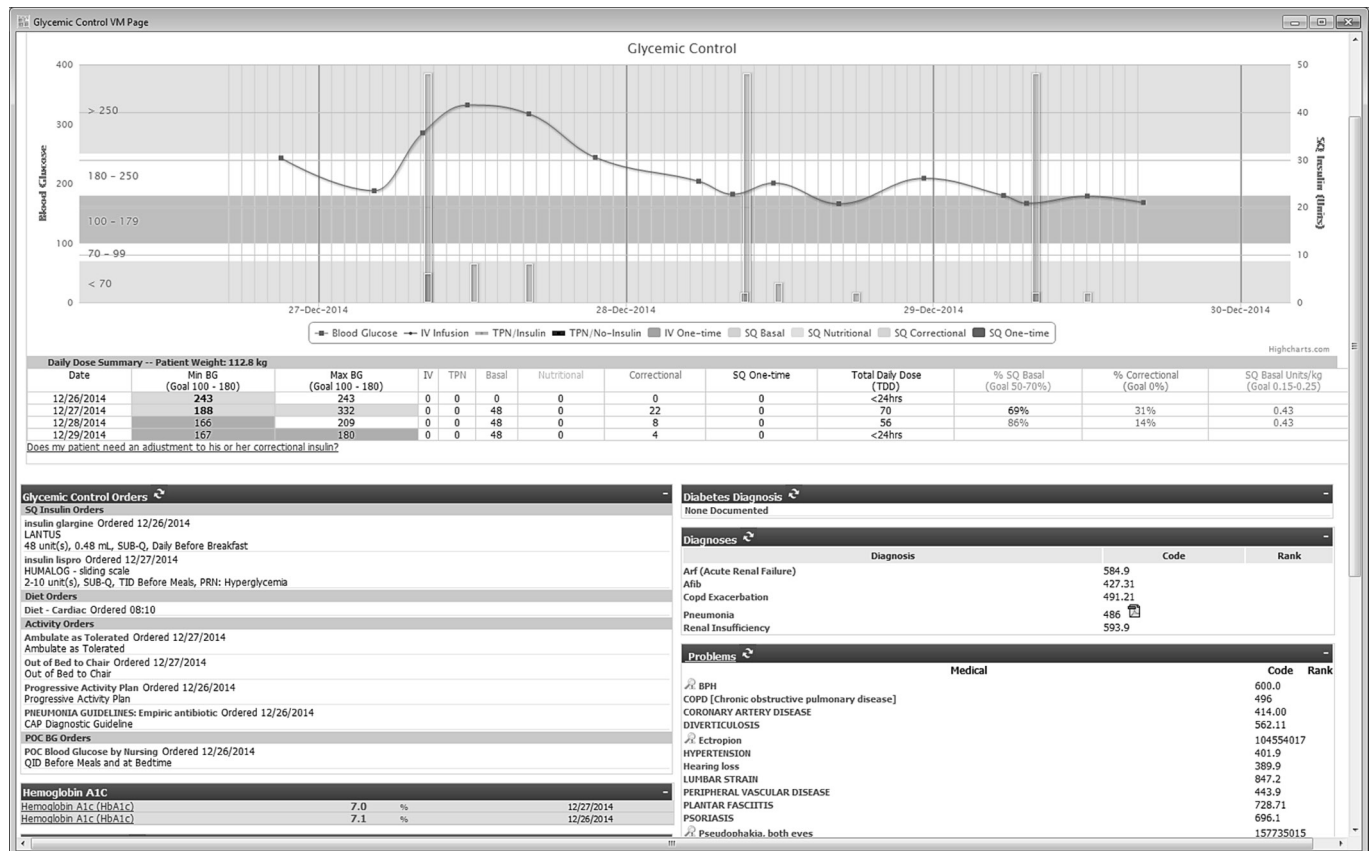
Glycemic Control VM Page

Glycemic Control

400
300
200
100
0

Blood Glucose

> 250
180 – 250
100 – 179
70 – 99
< 70

50
40
30
20
10
0

SQ Insulin (Units)

27-Dec-2014
28-Dec-2014
29-Dec-2014
30-Dec-2014

Blood Glucose — IV Infusion — TPN/Insulin — TPN/No-Insulin — IV One-time — SQ Basal — SQ Nutritional — SQ Correctional — SQ One-time

Highcharts.com

Daily Dose Summary -- Patient Weight: 112.8 kg

| Date | Min BG (Goal 100 - 180) | Max BG (Goal 100 - 180) | IV | TPN | Basal | Nutritional | Correctional | SQ One-time | Total Daily Dose (TDD) | % SQ Basal (Goal 50-70%) | % Correctional (Goal 0%) | SQ Basal Units/kg (Goal 0.15-0.25) |
|---|---|---|---|---|---|---|---|---|---|---|---|---|
| 12/26/2014 | 243 | 243 | 0 | 0 | 0 | 0 | 0 | 0 | <24hrs | | | |
| 12/27/2014 | 188 | 332 | 0 | 0 | 48 | 0 | 22 | 0 | 70 | 69% | 31% | 0.43 |
| 12/28/2014 | 166 | 209 | 0 | 0 | 48 | 0 | 8 | 0 | 56 | 86% | 14% | 0.43 |
| 12/29/2014 | 167 | 180 | 0 | 0 | 48 | 0 | 4 | 0 | <24hrs | | | |

Does my patient need an adjustment to his or her correctional insulin?

Glycemic Control Orders
SQ Insulin Orders
insulin glargine Ordered 12/26/2014
LANTUS
48 unit(s), 0.48 mL, SUB-Q, Daily Before Breakfast
insulin lispro Ordered 12/27/2014
HUMALOG - sliding scale
2-10 unit(s), SUB-Q, TID Before Meals, PRN: Hyperglycemia
Diet Orders
Diet - Cardiac Ordered 08:10
Activity Orders
Ambulate as Tolerated Ordered 12/27/2014
Ambulate as Tolerated
Out of Bed to Chair Ordered 12/27/2014
Out of Bed to Chair
Progressive Activity Plan Ordered 12/26/2014
Progressive Activity Plan
PNEUMONIA GUIDELINES: Empiric antibiotic Ordered 12/26/2014
CAP Diagnostic Guideline
POC BG Orders
POC Blood Glucose by Nursing Ordered 12/26/2014
QID Before Meals and at Bedtime

Hemoglobin A1C
| Hemoglobin A1c (HbA1c) | 7.0 | % | 12/27/2014 |
|---|---|---|---|
| Hemoglobin A1c (HbA1c) | 7.1 | % | 12/26/2014 |

Diabetes Diagnosis
None Documented

Diagnoses
| Diagnosis | Code | Rank |
|---|---|---|
| Arf (Acute Renal Failure) | 584.9 | |
| Afib | 427.31 | |
| Copd Exacerbation | 491.21 | |
| Pneumonia | 486 | |
| Renal Insufficiency | 593.9 | |

Problems
| Medical | Code | Rank |
|---|---|---|
| BPH | 600.0 | |
| COPD [Chronic obstructive pulmonary disease] | 496 | |
| CORONARY ARTERY DISEASE | 414.00 | |
| DIVERTICULOSIS | 562.11 | |
| Ectropion | 104554017 | |
| HYPERTENSION | 401.9 | |
| Hearing loss | 389.9 | |
| LUMBAR STRAIN | 847.2 | |
| PERIPHERAL VASCULAR DISEASE | 443.9 | |
| PLANTAR FASCIITIS | 728.71 | |
| PSORIASIS | 696.1 | |
| Pseudophakia, both eyes | 157735015 | |